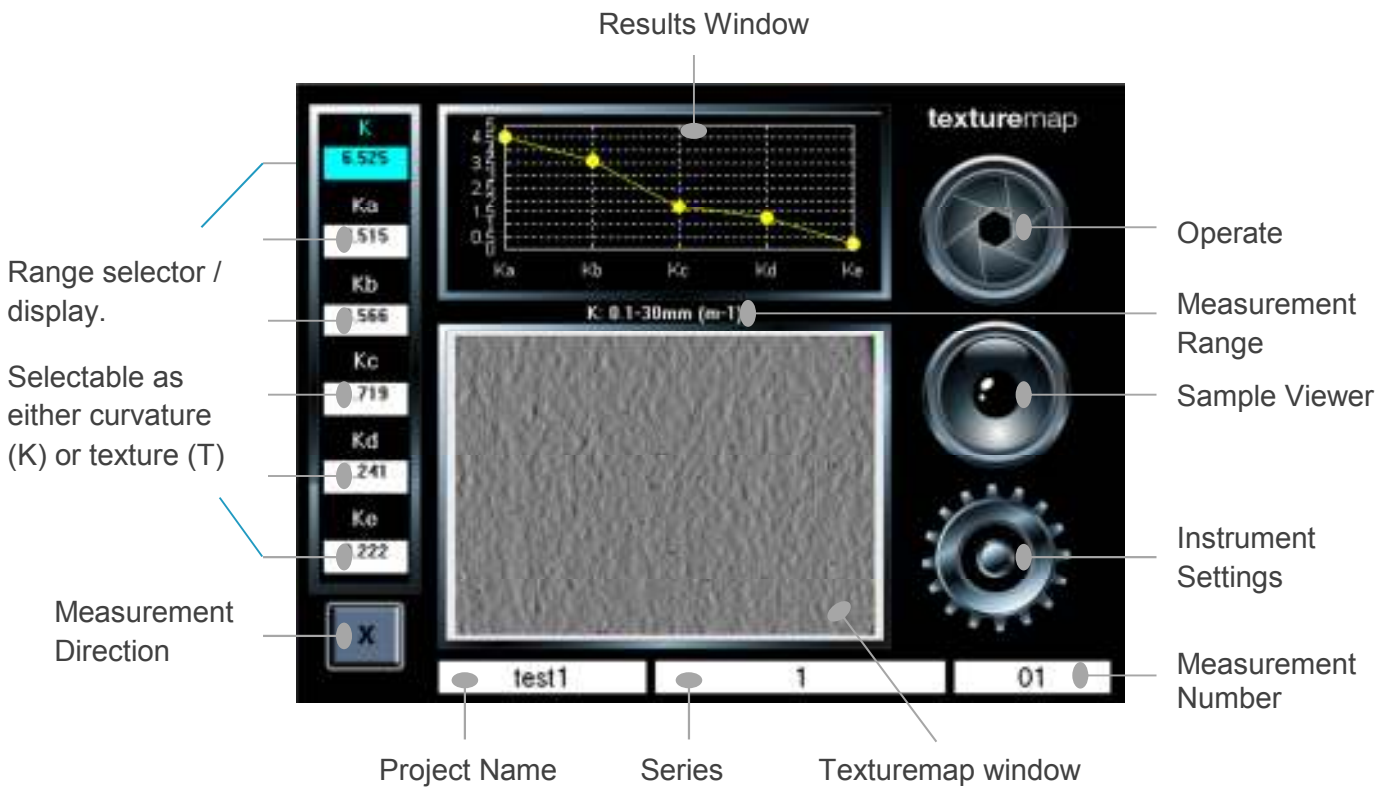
Results Window

K
6.525
Ka
.515
Kb
.566
Kc
.719
Kd
.241
Ke
.222
X

5
4.5
4
3.5
3
2.5
2
1.5
1
0.5
0
Ka
Kb
Kc
Kd
Ke

K: 0.1-30mm (m-1)

texturemap

test1
1
01

Range selector / display.

Selectable as either curvature (K) or texture (T)

Measurement Direction

Operate

Measurement Range

Sample Viewer

Instrument Settings

Measurement Number

Project Name
Series
Texturemap window